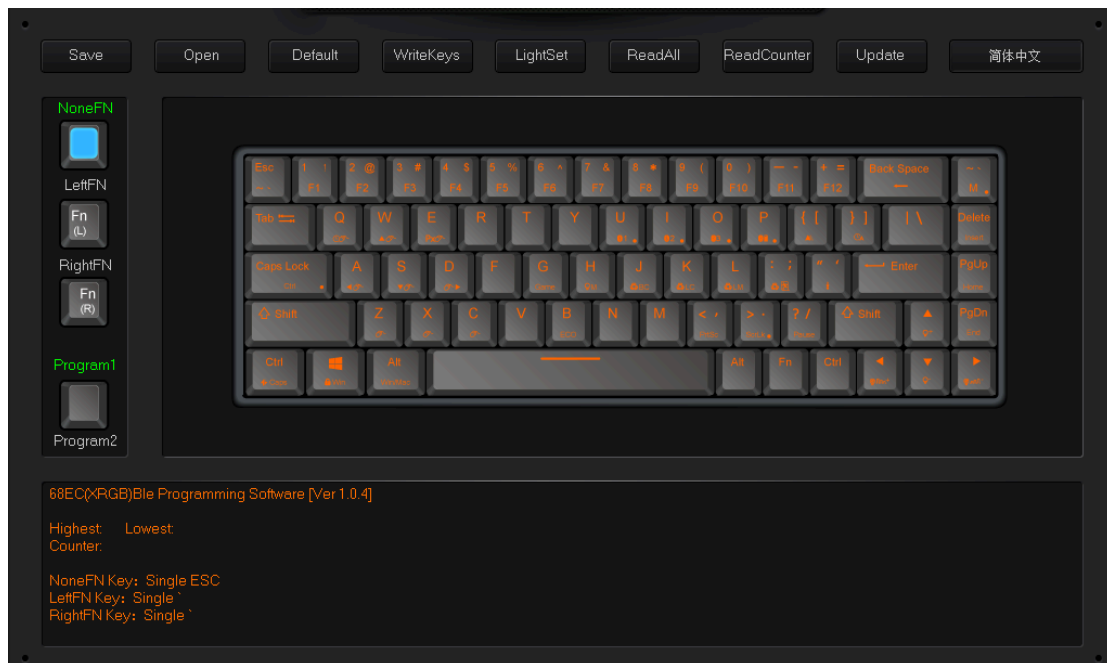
Save Open Default WriteKeys LightSet ReadAll ReadCounter Update 简体中文

NoneFN

LeftFN

Fn (L)

RightFN

Fn (R)

Program1

Program2

Esc ~ ` ! 1 F1 @ 2 F2 # 3 F3 $ 4 F4 % 5 F5 ^ 6 F6 & 7 F7 * 8 F8 ( 9 F9 ) 0 F10 _ - F11 + = F12 Back Space ~ ` M

Tab Q W E R T Y U I O P { [ } ] | \ Delete

Caps Lock A S D F G H J K L : ; " ' Enter PgUp

Shift Z X C V B N M < , > . ? / Shift ▲ PgDn

Ctrl Alt Alt Fn Ctrl ◄ ▼ ►

68EC(XRGB)Ble Programming Software [Ver 1.0.4]

Highest: Lowest:
Counter:

NoneFN Key: Single ESC
LeftFN Key: Single `
RightFN Key: Single `